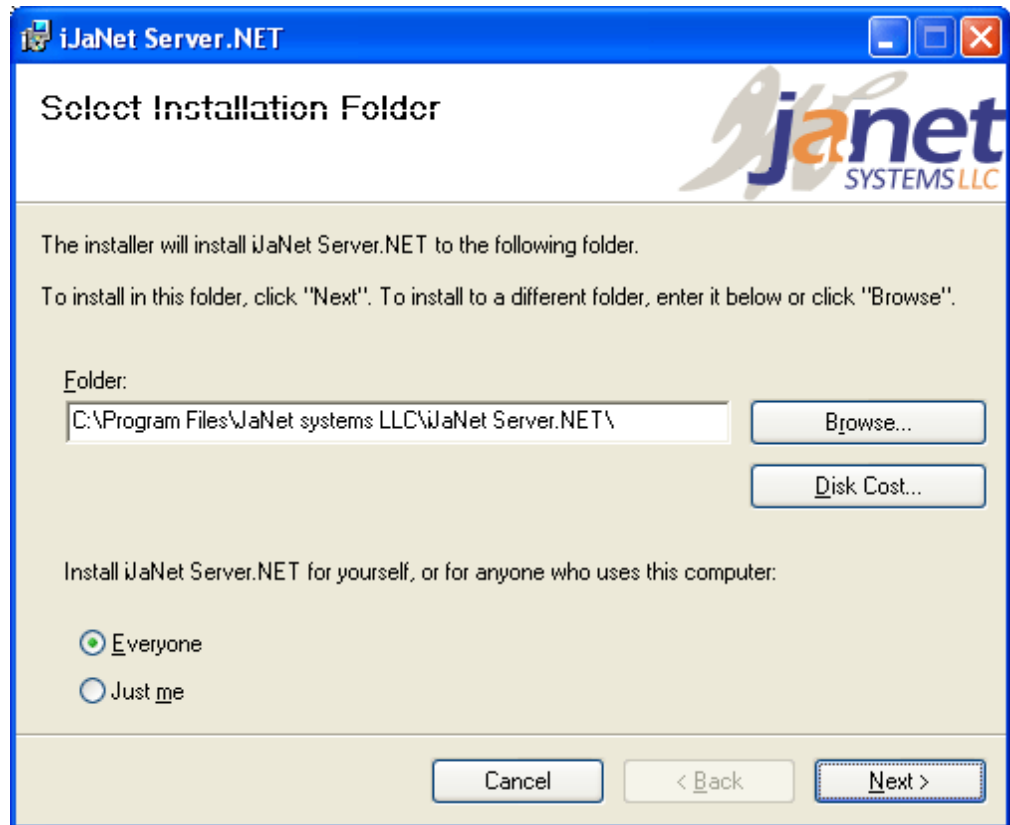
iJaNet Server.NET

Select Installation Folder

janet SYSTEMS LLC

The installer will install iJaNet Server.NET to the following folder.

To install in this folder, click "Next". To install to a different folder, enter it below or click "Browse".

Folder:

C:\Program Files\JaNet systems LLC\iJaNet Server.NET\

Browse...

Disk Cost...

Install iJaNet Server.NET for yourself, or for anyone who uses this computer:

Everyone

Just me

Cancel

< Back

Next >